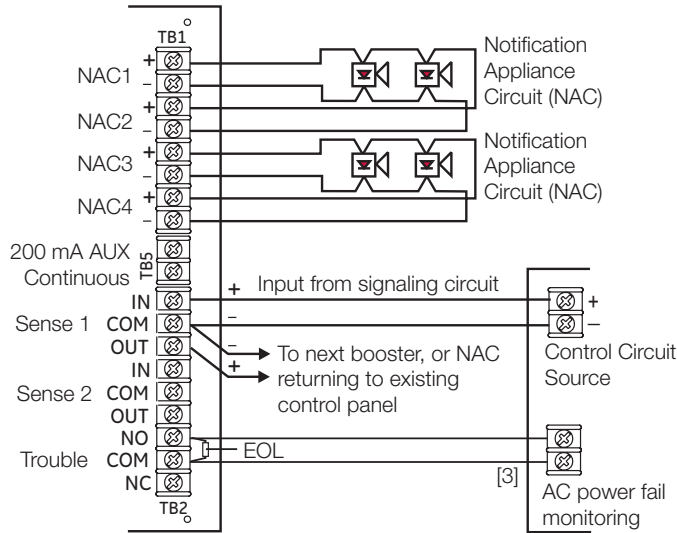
TB1
NAC1 + –
NAC2 + –
NAC3 + –
NAC4 + –
Notification Appliance Circuit (NAC)
Notification Appliance Circuit (NAC)
200 mA AUX Continuous
TB5
Sense 1 IN COM OUT
Sense 2 IN COM OUT
Trouble NO COM NC
TB2
+ Input from signaling circuit
–
+
–
Control Circuit Source
–
+
To next booster, or NAC returning to existing control panel
EOL
[3]
AC power fail monitoring